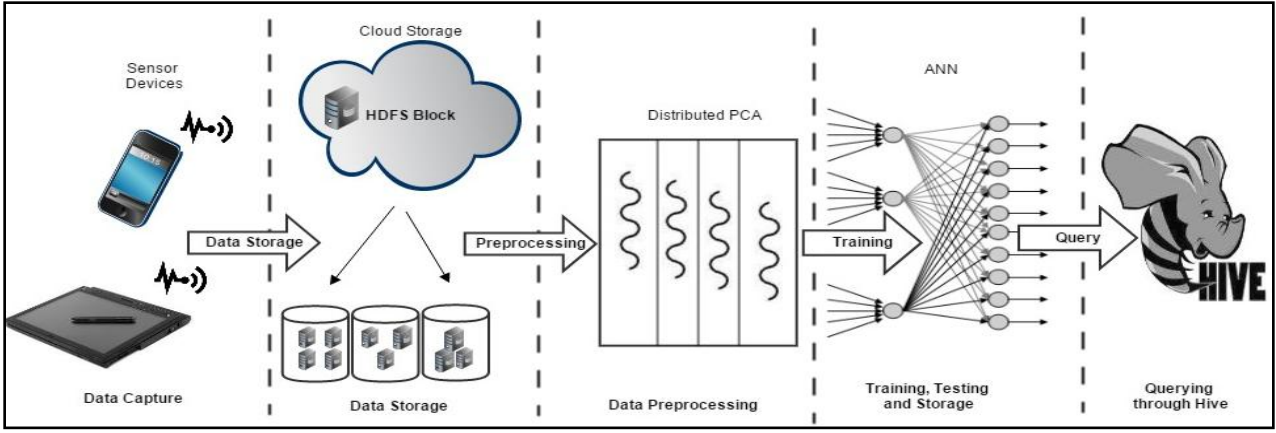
Sensor Devices

Data Storage

Data Capture

Cloud Storage

HDFS Block

Data Storage

Preprocessing

Distributed PCA

Data Preprocessing

Training

ANN

Training, Testing and Storage

Query

HIVE

Querying through Hive